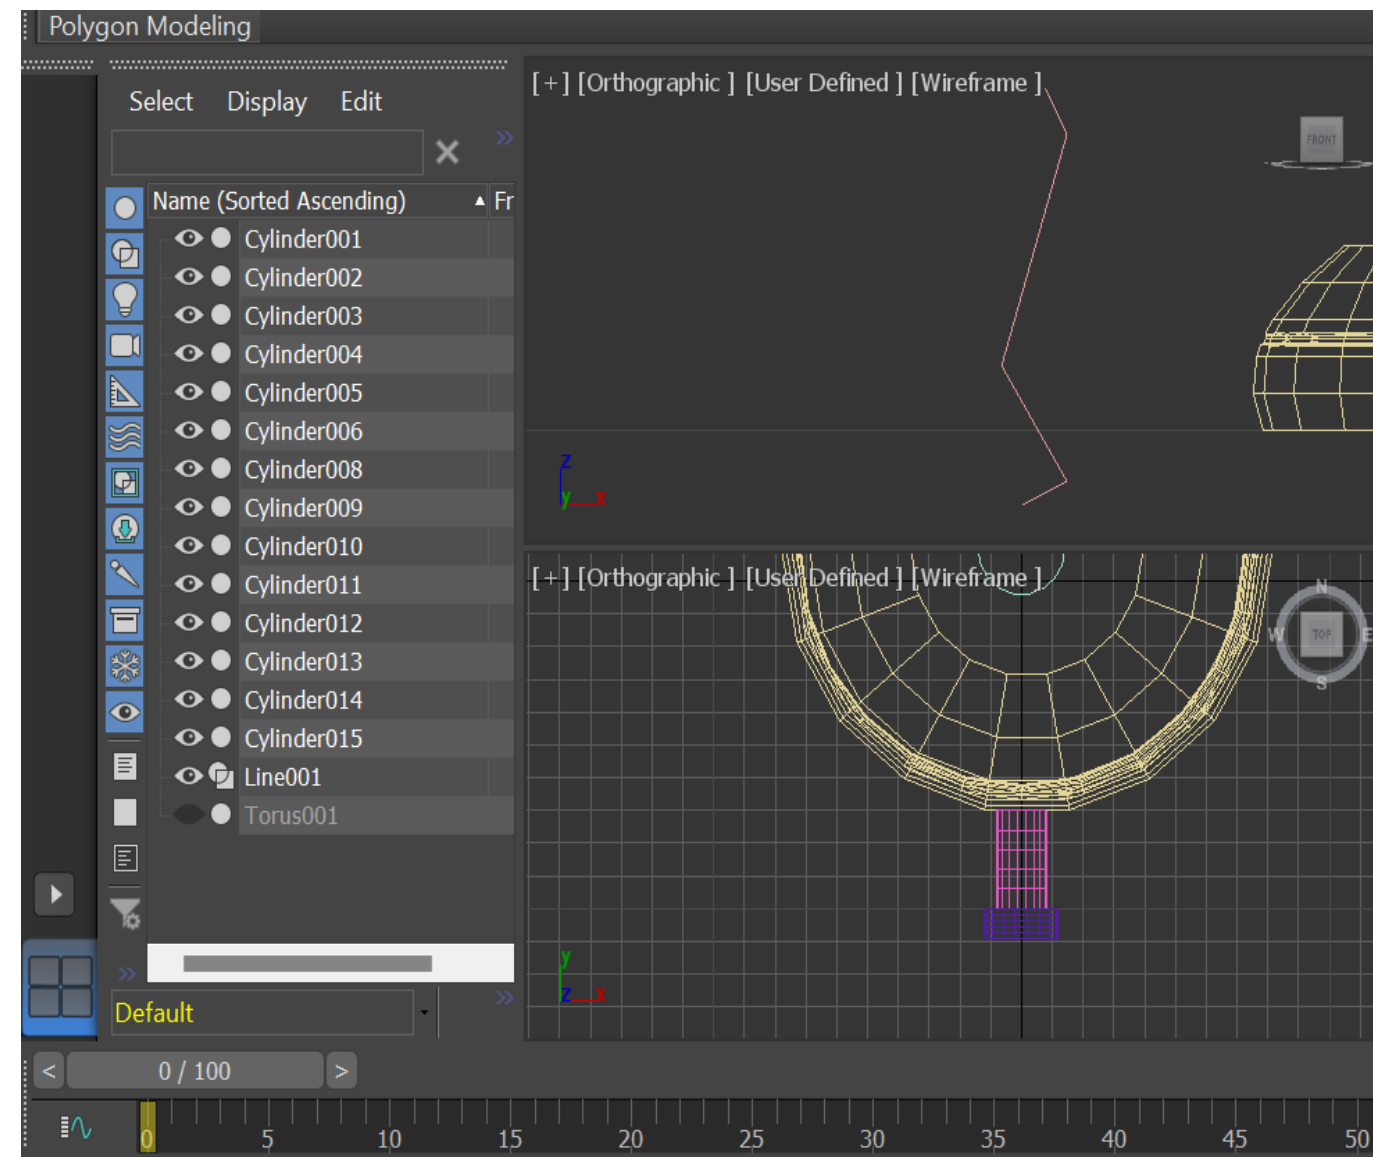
Polygon Modeling

Select Display Edit

Name (Sorted Ascending) ▲ Fr

Cylinder001
Cylinder002
Cylinder003
Cylinder004
Cylinder005
Cylinder006
Cylinder008
Cylinder009
Cylinder010
Cylinder011
Cylinder012
Cylinder013
Cylinder014
Cylinder015
Line001
Torus001

Default

[+] [Orthographic ] [User Defined ] [Wireframe ]

FRONT

z
y x

[+] [Orthographic ] [User Defined ] [Wireframe ]

N
W TOP E
S

y
z x

< 0 / 100 >

0 5 10 15 20 25 30 35 40 45 50